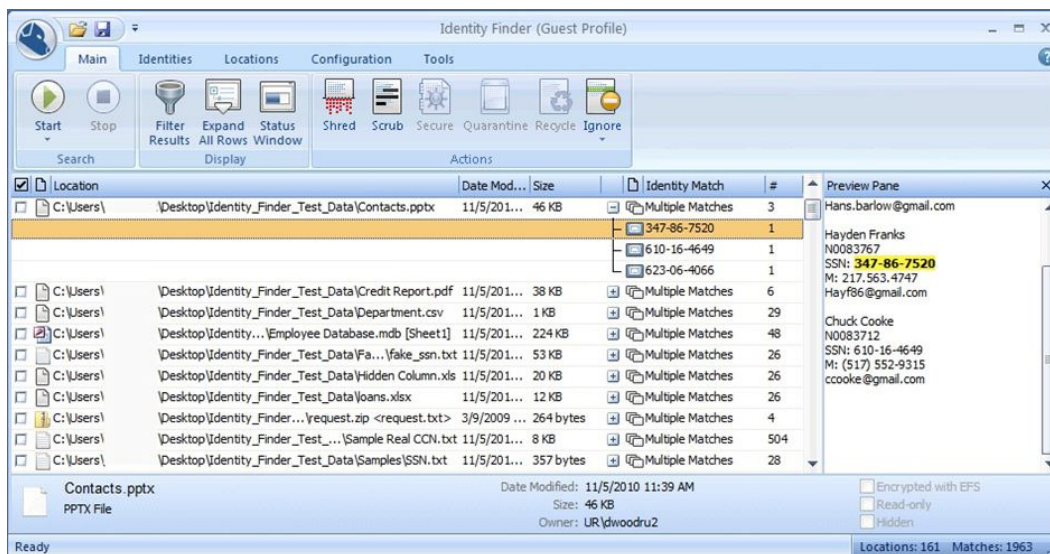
Identity Finder (Guest Profile)

Main Identities Locations Configuration Tools

Start Stop Filter Results Expand All Rows Status Window Shred Scrub Secure Quarantine Recycle Ignore

Search Display Actions

| Location | | Date Mod... | Size | Identity Match | # |
|---|---|---|---|---|---|
| C:\Users\ | \Desktop\Identity_Finder_Test_Data\Contacts.pptx | 11/5/201... | 46 KB | Multiple Matches | 3 |
| | | | | 347-86-7520 | 1 |
| | | | | 610-16-4649 | 1 |
| | | | | 623-06-4066 | 1 |
| C:\Users\ | \Desktop\Identity_Finder_Test_Data\Credit Report.pdf | 11/5/201... | 38 KB | Multiple Matches | 6 |
| C:\Users\ | \Desktop\Identity_Finder_Test_Data\Department.csv | 11/5/201... | 1 KB | Multiple Matches | 29 |
| C:\Users\ | \Desktop\Identity...\Employee Database.mdb [Sheet1] | 11/5/201... | 224 KB | Multiple Matches | 48 |
| C:\Users\ | \Desktop\Identity_Finder_Test_Data\Fa...\fake_ssn.txt | 11/5/201... | 53 KB | Multiple Matches | 26 |
| C:\Users\ | \Desktop\Identity_Finder_Test_Data\Hidden Column.xls | 11/5/201... | 20 KB | Multiple Matches | 26 |
| C:\Users\ | \Desktop\Identity_Finder_Test_Data\loans.xlsx | 11/5/201... | 12 KB | Multiple Matches | 26 |
| C:\Users\ | \Desktop\Identity_Finder...\request.zip <request.txt> | 3/9/2009 ... | 264 bytes | Multiple Matches | 4 |
| C:\Users\ | \Desktop\Identity_Finder_Test_...\Sample Real CCN.txt | 11/5/201... | 8 KB | Multiple Matches | 504 |
| C:\Users\ | \Desktop\Identity_Finder_Test_Data\Samples\SSN.txt | 11/5/201... | 357 bytes | Multiple Matches | 28 |

Preview Pane
Hans.barlow@gmail.com

Hayden Franks
N0083767
SSN: 347-86-7520
M: 217.563.4747
Hayf86@gmail.com

Chuck Cooke
N0083712
SSN: 610-16-4649
M: (517) 552-9315
ccooke@gmail.com

Contacts.pptx
PPTX File

Date Modified: 11/5/2010 11:39 AM
Size: 46 KB
Owner: UR\dwoodru2

Encrypted with EFS
Read-only
Hidden

Ready
Locations: 161 Matches: 1963